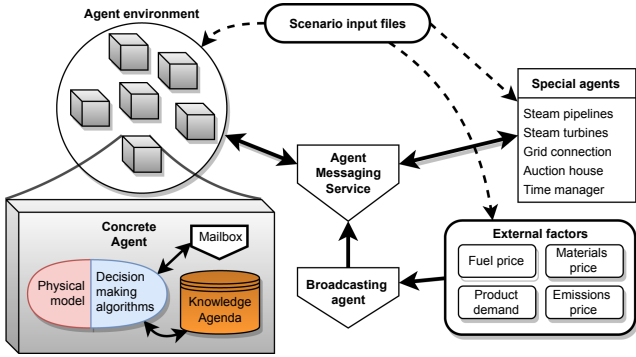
Agent environment

Scenario input files

Special agents

Steam pipelines
Steam turbines
Grid connection
Auction house
Time manager

Agent Messaging Service

Concrete Agent

Mailbox

Physical model

Decision making algorithms

Knowledge Agenda

Broadcasting agent

External factors

Fuel price

Materials price

Product demand

Emissions price